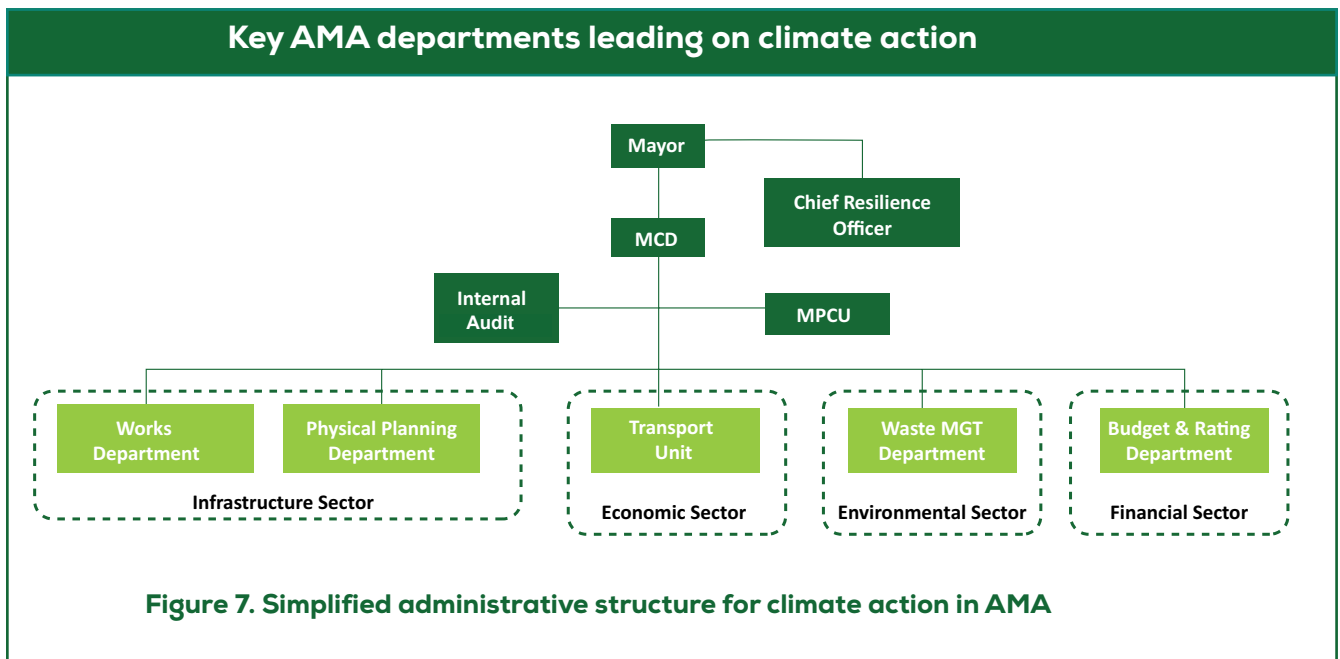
Key AMA departments leading on climate action

Mayor

Chief Resilience Officer

MCD

Internal Audit

MPCU

Works Department

Physical Planning Department

Infrastructure Sector

Transport Unit

Economic Sector

Waste MGT Department

Environmental Sector

Budget & Rating Department

Financial Sector

Figure 7. Simplified administrative structure for climate action in AMA